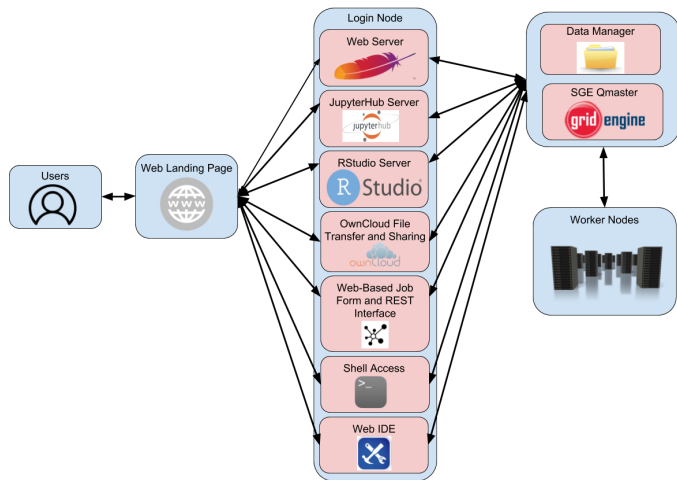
Users

Web Landing Page

www

Login Node

Web Server

JupyterHub Server

jupyterhub

RStudio Server

R Studio

OwnCloud File Transfer and Sharing

owncloud

Web-Based Job Form and REST Interface

Shell Access

>_

Web IDE

Data Manager

SGE Qmaster

grid engine

Worker Nodes